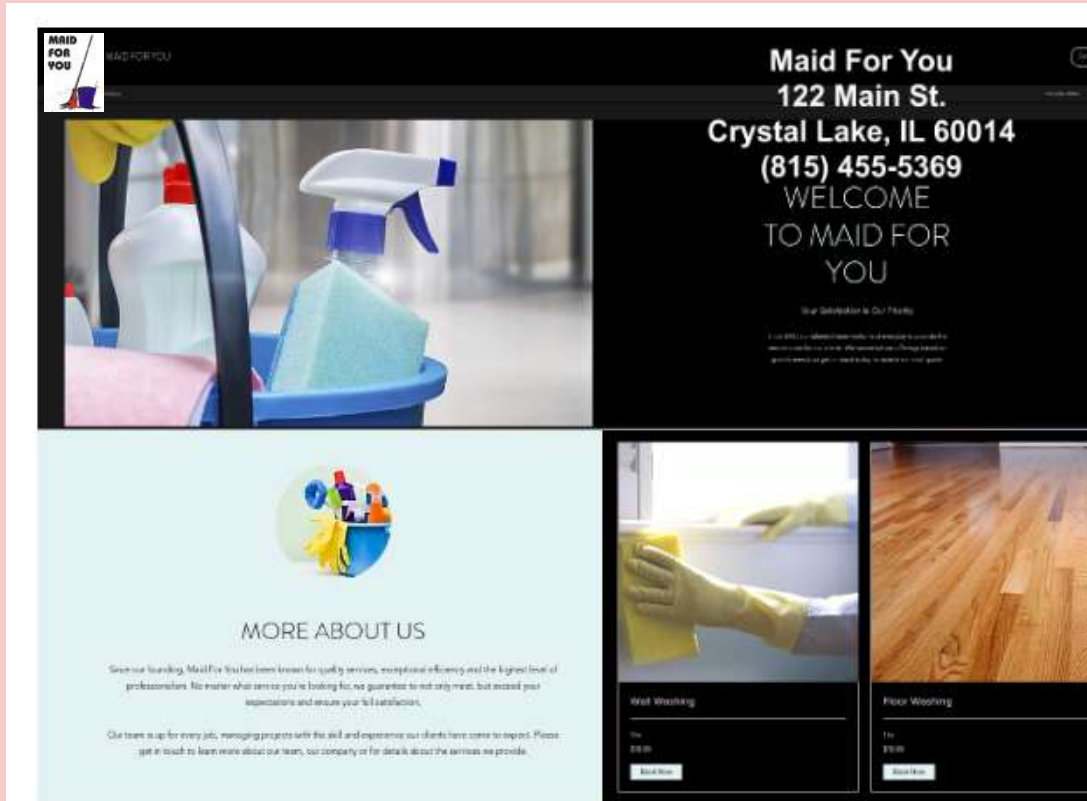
MAID FOR YOU

MAID FOR YOU

Maid For You
122 Main St.
Crystal Lake, IL 60014
(815) 455-5369

WELCOME TO MAID FOR YOU

Your Satisfaction Is Our Priority

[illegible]

MORE ABOUT US

Since our founding, Maid For You has been known for quality services, exceptional efficiency and the highest level of professionalism. No matter what service you're looking for, we guarantee to not only meet, but exceed your expectations and ensure your full satisfaction.

Our team is up for every job, managing projects with the skill and experience our clients have come to expect. Please get in touch to learn more about our team, our company or for details about the services we provide.

Wall Washing

1 hr
$10.00

Book Now

Floor Washing

1 hr
$10.00

Book Now